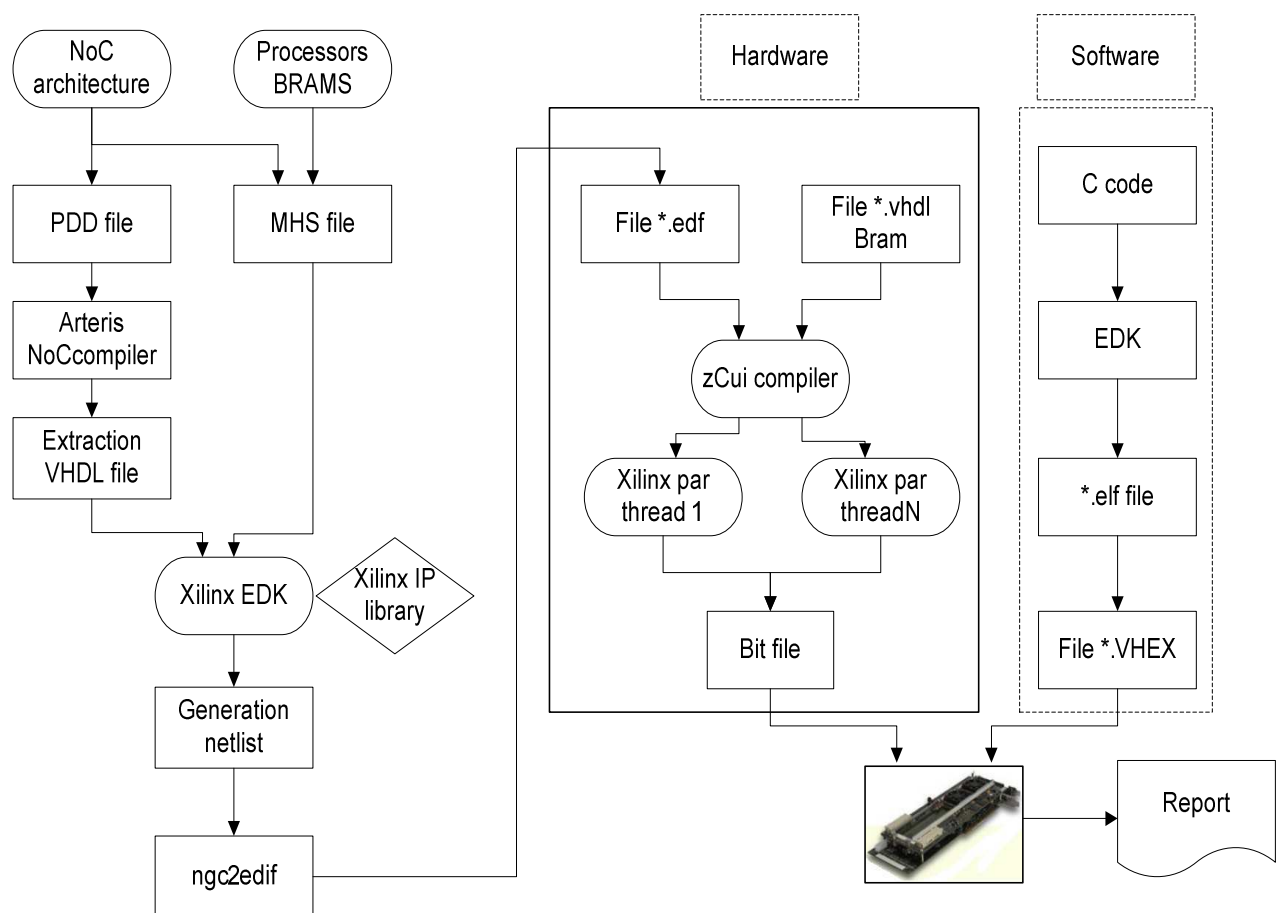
NoC architecture

Processors BRAMS

PDD file

MHS file

Arteris NoCcompiler

Extraction VHDL file

Xilinx EDK

Xilinx IP library

Generation netlist

ngc2edif

Hardware

File *.edf

File *.vhdl Bram

zCui compiler

Xilinx par thread 1

Xilinx par threadN

Bit file

Software

C code

EDK

*.elf file

File *.VHEX

Report